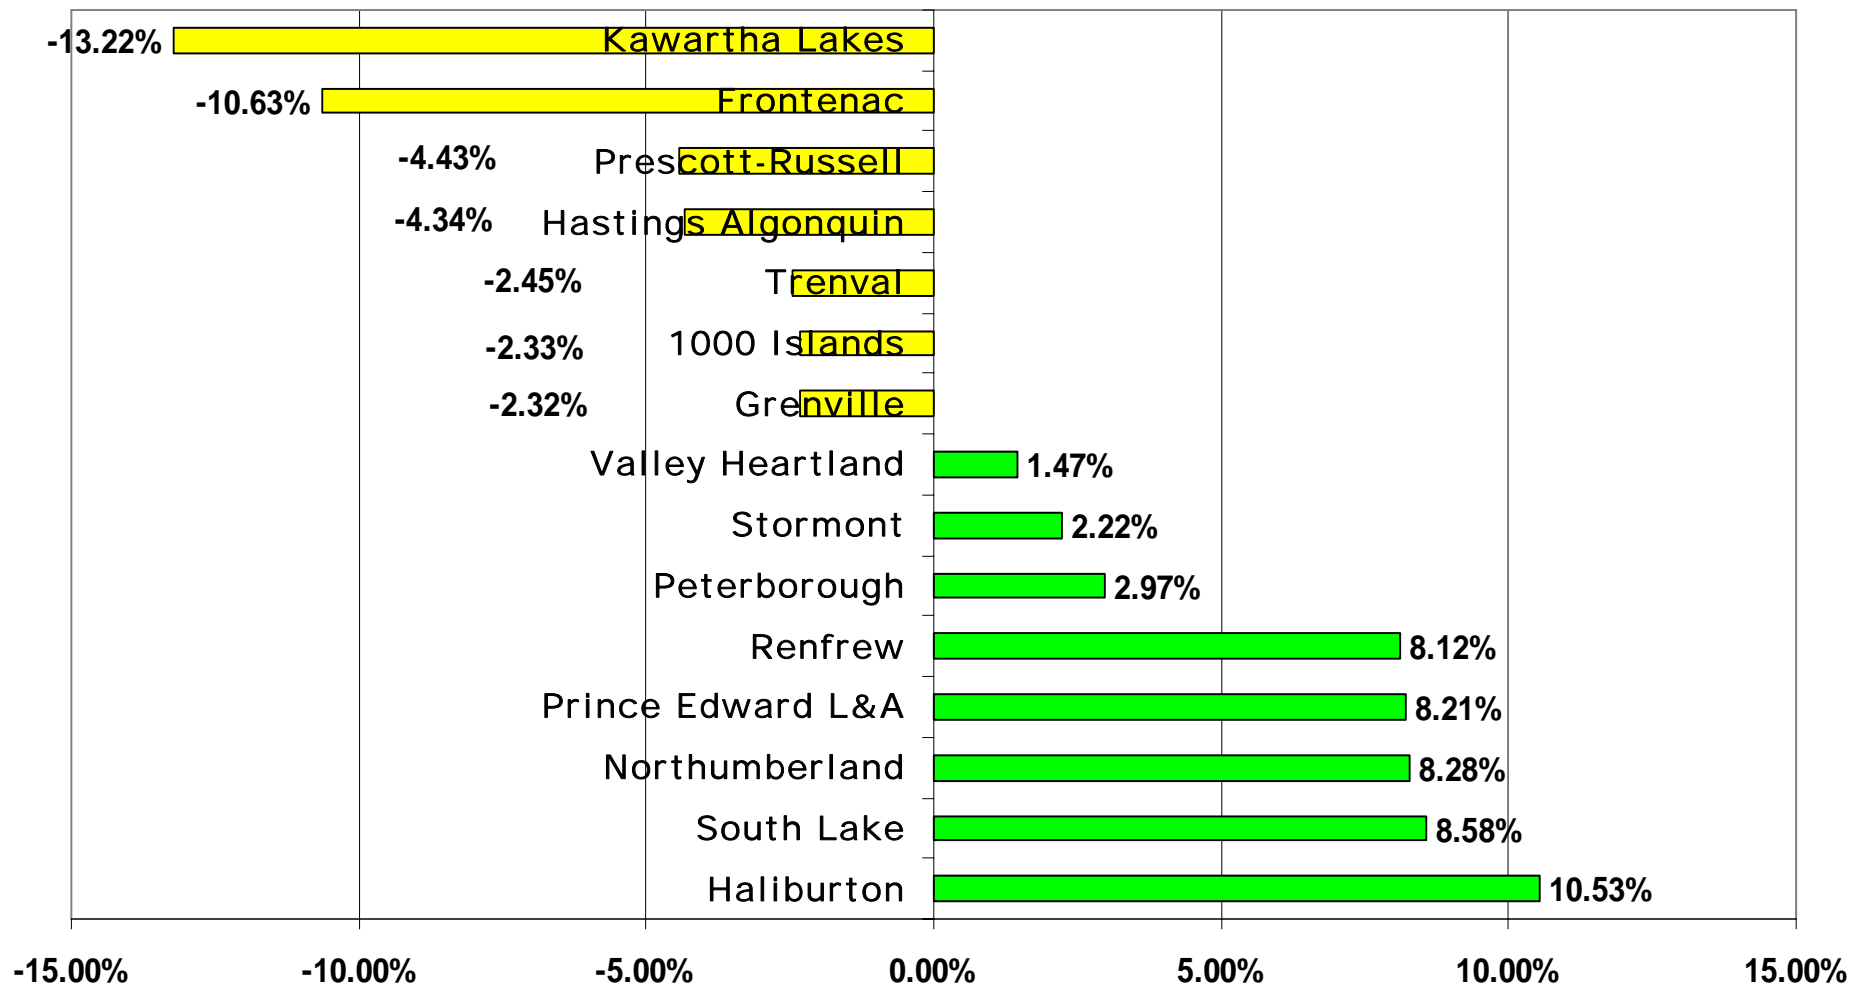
-13.22% Kawartha Lakes
-10.63% Frontenac
-4.43% Prescott-Russell
-4.34% Hastings Algonquin
-2.45% Trenval
-2.33% 1000 Islands
-2.32% Grenville
Valley Heartland 1.47%
Stormont 2.22%
Peterborough 2.97%
Renfrew 8.12%
Prince Edward L&A 8.21%
Northumberland 8.28%
South Lake 8.58%
Haliburton 10.53%

-15.00% -10.00% -5.00% 0.00% 5.00% 10.00% 15.00%